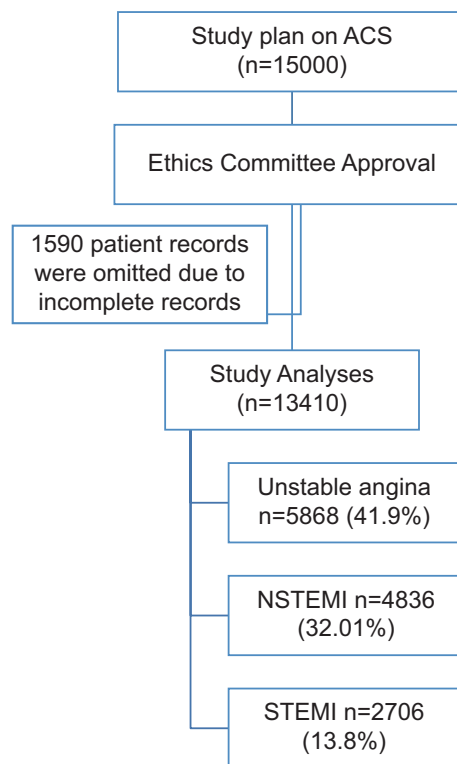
Study plan on ACS
(n=15000)

Ethics Committee Approval

1590 patient records were omitted due to incomplete records

Study Analyses
(n=13410)

Unstable angina
n=5868 (41.9%)

NSTEMI n=4836
(32.01%)

STEMI n=2706
(13.8%)